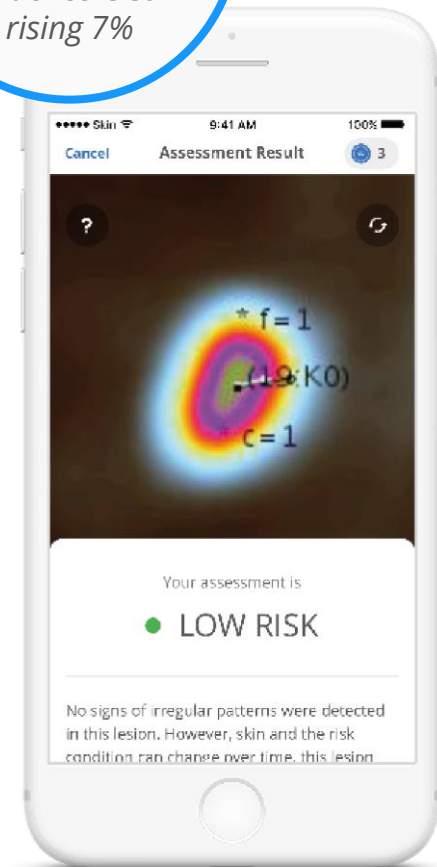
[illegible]
rising 7%

••••• Skin
9:41 AM
100%
Cancel
Assessment Result
3
?
* f = 1
(1.9:K0)
* c = 1
Your assessment is
LOW RISK
No signs of irregular patterns were detected in this lesion. However, skin and the risk condition can change over time, this lesion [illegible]